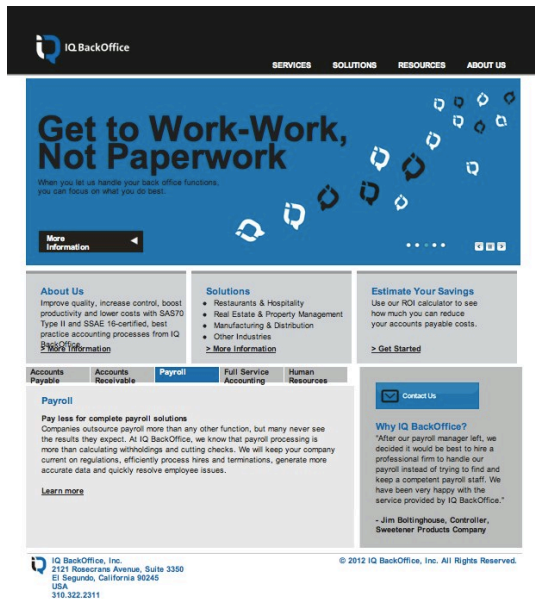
IQ BackOffice

SERVICES SOLUTIONS RESOURCES ABOUT US

Get to Work-Work, Not Paperwork

When you let us handle your back office functions, you can focus on what you do best.

More Information

About Us

Improve quality, increase control, boost productivity and lower costs with SAS70 Type II and SSAE 16-certified, best practice accounting processes from IQ BackOffice.

> More Information

Solutions

• Restaurants & Hospitality
• Real Estate & Property Management
• Manufacturing & Distribution
• Other Industries

> More Information

Estimate Your Savings

Use our ROI calculator to see how much you can reduce your accounts payable costs.

> Get Started

| Accounts Payable | Accounts Receivable | Payroll | Full Service Accounting | Human Resources |
|---|---|---|---|---|

Payroll

Pay less for complete payroll solutions

Companies outsource payroll more than any other function, but many never see the results they expect. At IQ BackOffice, we know that payroll processing is more than calculating withholdings and cutting checks. We will keep your company current on regulations, efficiently process hires and terminations, generate more accurate data and quickly resolve employee issues.

Learn more

Contact Us

Why IQ BackOffice?

"After our payroll manager left, we decided it would be best to hire a professional firm to handle our payroll instead of trying to find and keep a competent payroll staff. We have been very happy with the service provided by IQ BackOffice."

- Jim Boltinghouse, Controller, Sweetener Products Company

IQ BackOffice, Inc.
2121 Rosecrans Avenue, Suite 3350
El Segundo, California 90245
USA
310.322.2311

© 2012 IQ BackOffice, Inc. All Rights Reserved.